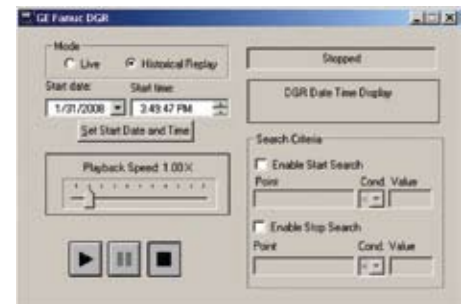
GE Fanuc DGR

Mode

Live

Historical Replay

Start date:

Start time:

1/31/2008

3:49:47 PM

Set Start Date and Time

Playback Speed: 1.00X

Stopped

DGR Date Time Display

Search Criteria

Enable Start Search

Point

Cond.

Value

Enable Stop Search

Point

Cond.

Value